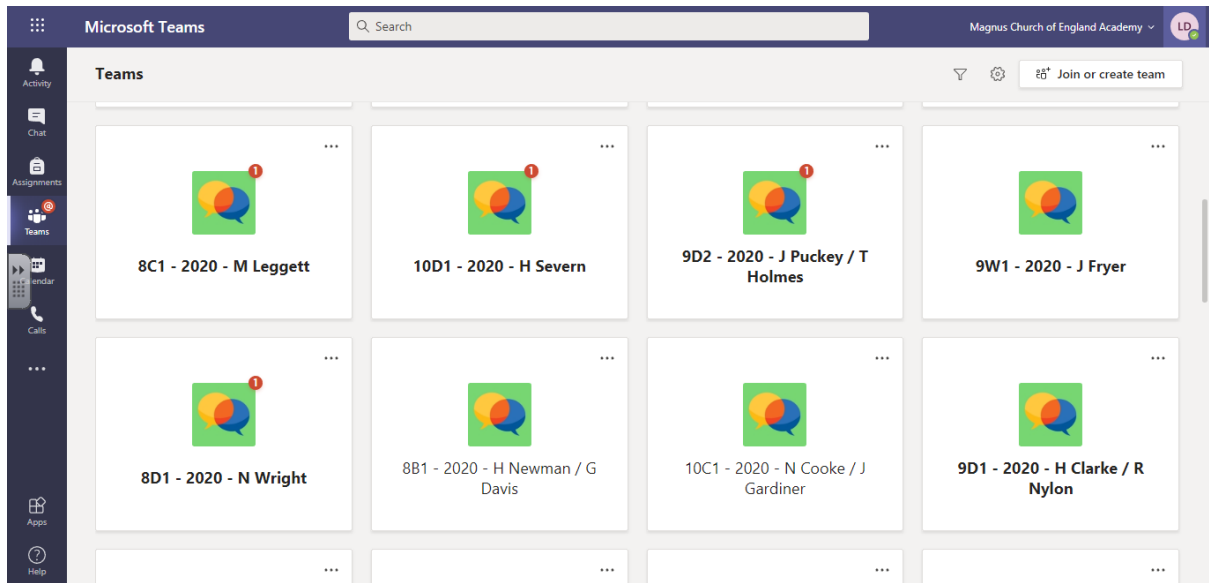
Microsoft Teams

Search

Magnus Church of England Academy

LD

Activity

Chat

Assignments

Teams

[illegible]endar

Calls

...

Apps

Help

Teams

Join or create team

...

1

8C1 - 2020 - M Leggett

...

1

10D1 - 2020 - H Severn

...

1

9D2 - 2020 - J Puckey / T Holmes

...

9W1 - 2020 - J Fryer

...

1

8D1 - 2020 - N Wright

...

8B1 - 2020 - H Newman / G Davis

...

10C1 - 2020 - N Cooke / J Gardiner

...

9D1 - 2020 - H Clarke / R Nylon

...

...

...

...